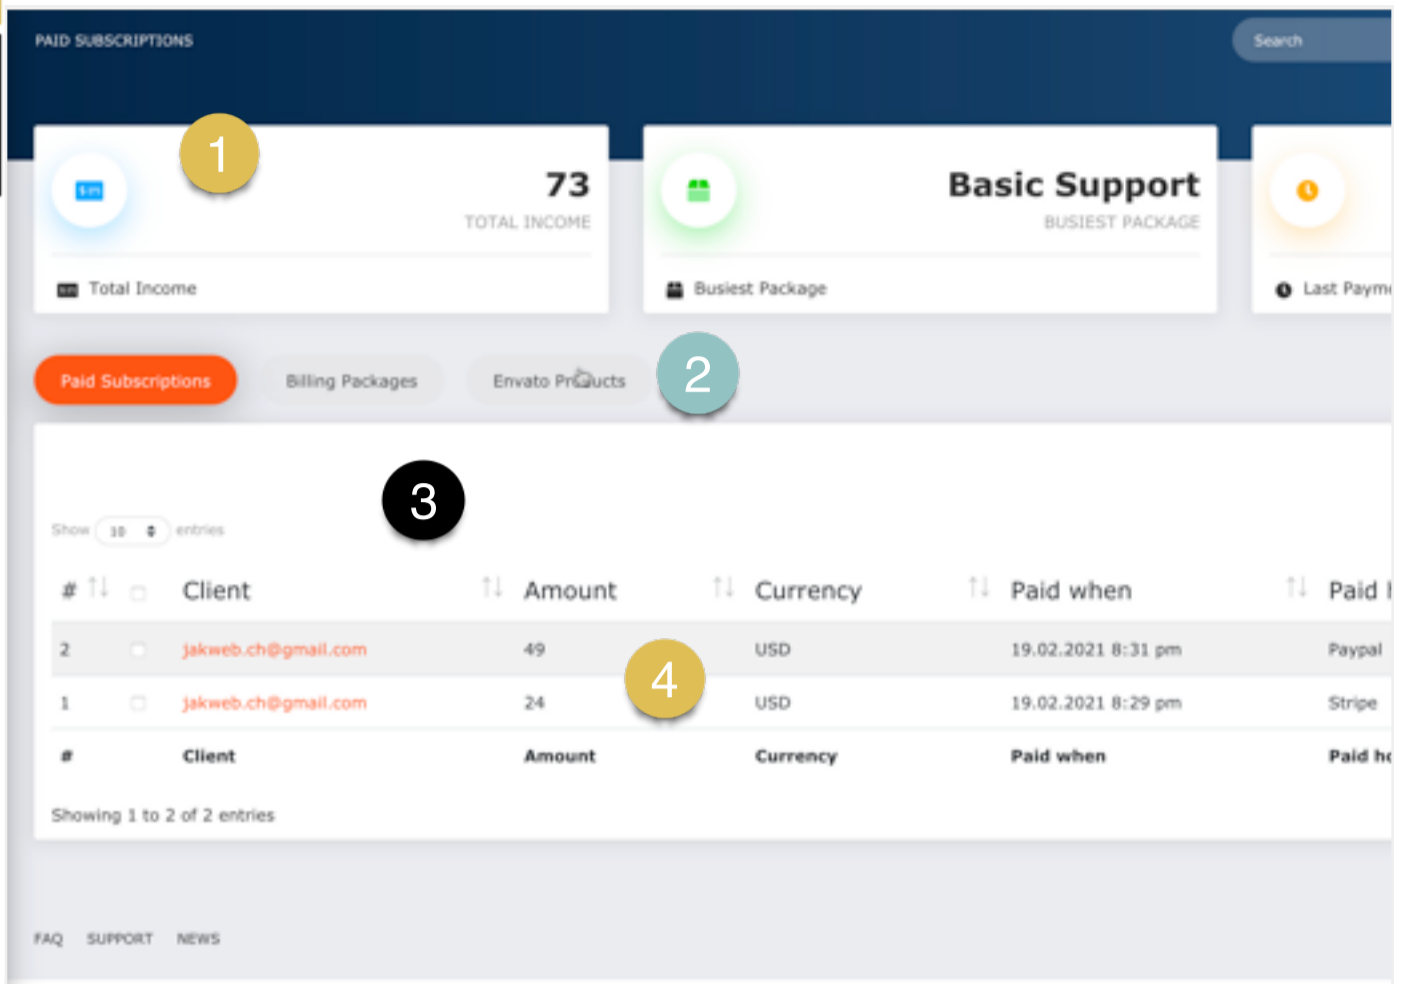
PAID SUBSCRIPTIONS

Search

1

73
TOTAL INCOME

Total Income

Basic Support
BUSIEST PACKAGE

Busiest Package

Last Paym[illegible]

Paid Subscriptions

Billing Packages

Envato Products

2

3

Show 10 entries

| # | | Client | Amount | Currency | Paid when | Paid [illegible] |
|---|---|---|---|---|---|---|
| 2 | | jakweb.ch@gmail.com | 49 | USD | 19.02.2021 8:31 pm | Paypal |
| 1 | | jakweb.ch@gmail.com | 24 | USD | 19.02.2021 8:29 pm | Stripe |
| # | | Client | Amount | Currency | Paid when | Paid h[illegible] |

4

Showing 1 to 2 of 2 entries

FAQ SUPPORT NEWS